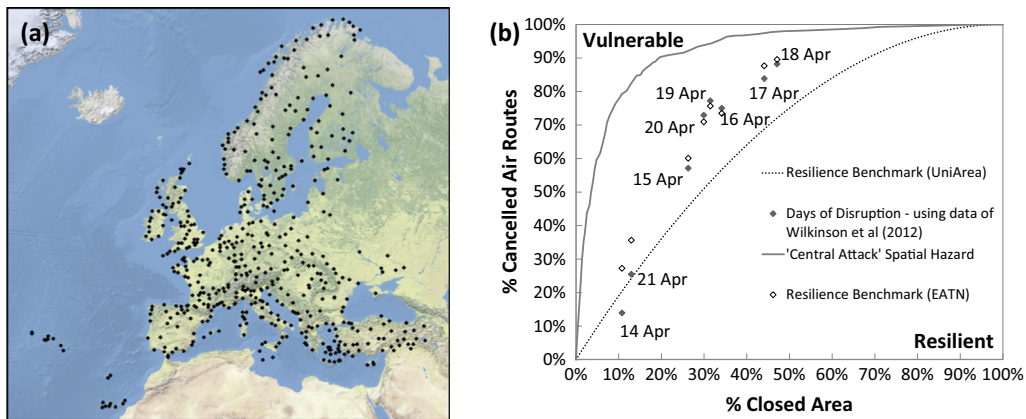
(a)

(b)

Vulnerable

Resilient

100%
90%
80%
70%
60%
50%
40%
30%
20%
10%
0%

% Cancelled Air Routes

0% 10% 20% 30% 40% 50% 60% 70% 80% 90% 100%

% Closed Area

18 Apr
17 Apr
19 Apr
16 Apr
20 Apr
15 Apr
21 Apr
14 Apr

Resilience Benchmark (UniArea)

Days of Disruption - using data of Wilkinson et al (2012)

'Central Attack' Spatial Hazard

Resilience Benchmark (EATN)